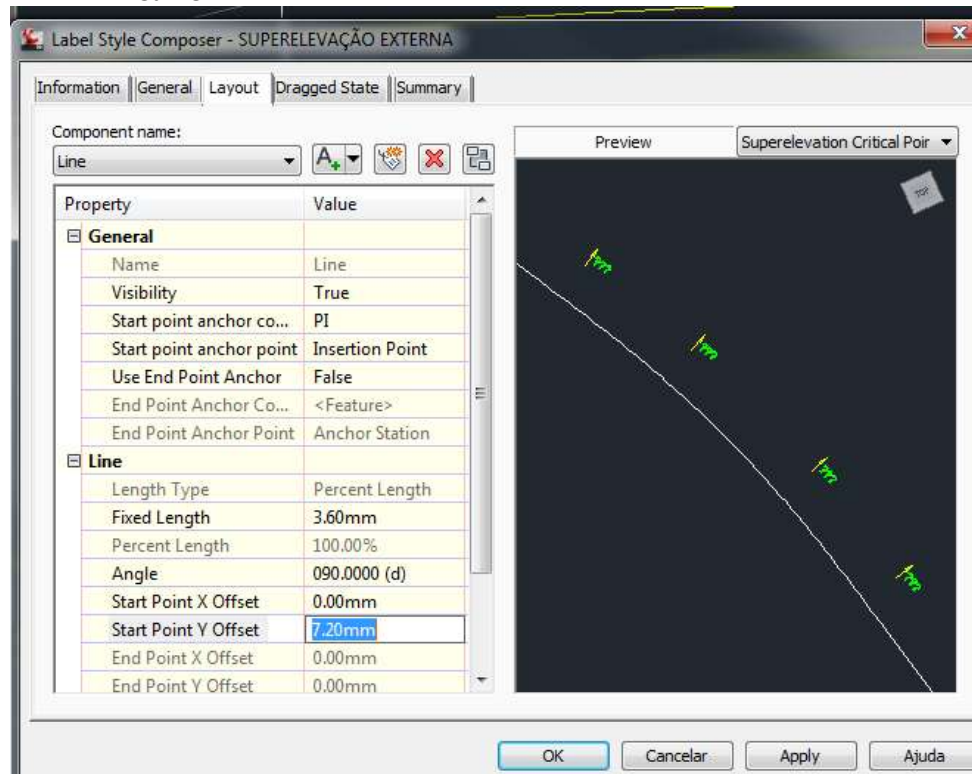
Label Style Composer - SUPERELEVAÇÃO EXTERNA

Information | General | Layout | Dragged State | Summary

Component name:
Line

Preview | Superelevation Critical Poir

| Property | Value |
|---|---|
| General | |
| Name | Line |
| Visibility | True |
| Start point anchor co... | PI |
| Start point anchor point | Insertion Point |
| Use End Point Anchor | False |
| End Point Anchor Co... | <Feature> |
| End Point Anchor Point | Anchor Station |
| Line | |
| Length Type | Percent Length |
| Fixed Length | 3.60mm |
| Percent Length | 100.00% |
| Angle | 090.0000 (d) |
| Start Point X Offset | 0.00mm |
| Start Point Y Offset | 7.20mm |
| End Point X Offset | 0.00mm |
| End Point Y Offset | 0.00mm |

OK | Cancelar | Apply | Ajuda